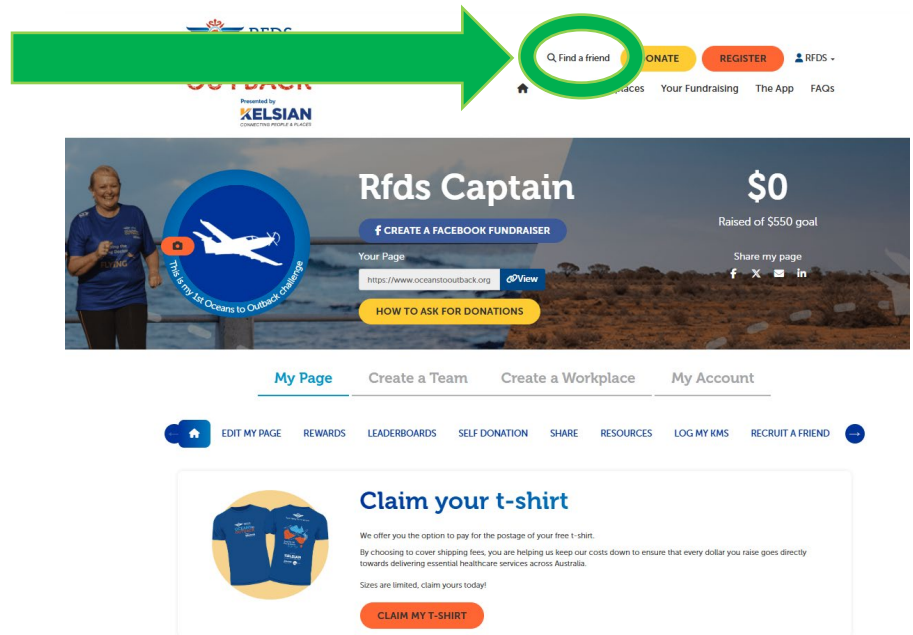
RFDS
OUTBACK
Presented by
XELSIAN
CONNECTING PEOPLE & PLACES

Find a friend
DONATE
REGISTER
RFDS

Places Your Fundraising The App FAQs

This is my 1st Oceans to Outback challenge

Rfds Captain

CREATE A FACEBOOK FUNDRAISER

Your Page
https://www.oceanstooutback.org
View

HOW TO ASK FOR DONATIONS

$0
Raised of $550 goal

Share my page

My Page
Create a Team
Create a Workplace
My Account

EDIT MY PAGE REWARDS LEADERBOARDS SELF DONATION SHARE RESOURCES LOG MY KMS RECRUIT A FRIEND

Claim your t-shirt

We offer you the option to pay for the postage of your free t-shirt.

By choosing to cover shipping fees, you are helping us keep our costs down to ensure that every dollar you raise goes directly towards delivering essential healthcare services across Australia.

Sizes are limited, claim yours today!

CLAIM MY T-SHIRT